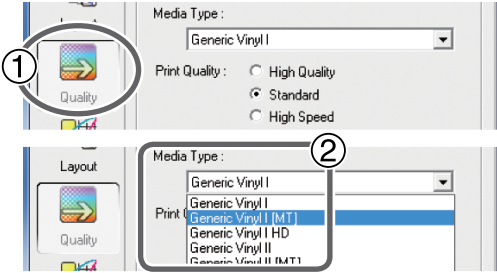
Layout

①

Quality

Media Type :

Generic Vinyl I

Print Quality :

High Quality

Standard

High Speed

Layout

Quality

Media Type :

②

Generic Vinyl I

Print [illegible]

Generic Vinyl I

Generic Vinyl I [MT]

Generic Vinyl I HD

Generic Vinyl II

Generic Vinyl II [MT]